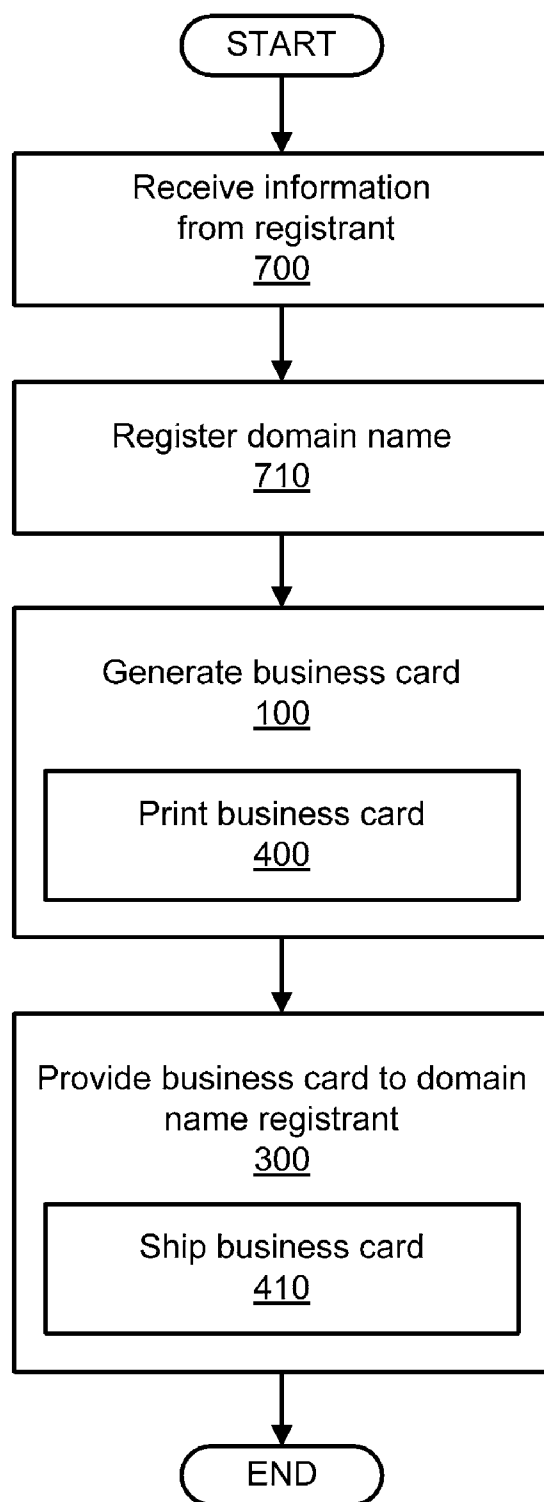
START

Receive information from registrant
700

Register domain name
710

Generate business card
100

Print business card
400

Provide business card to domain name registrant
300

Ship business card
410

END